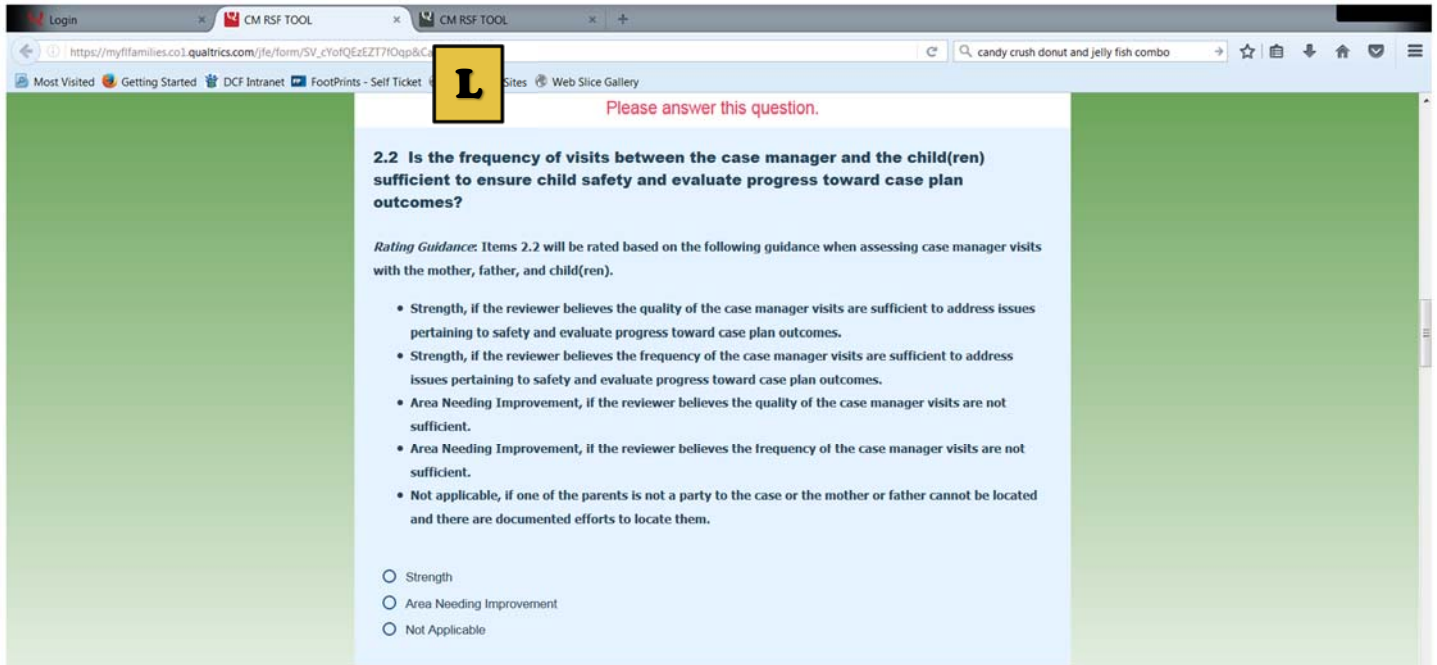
Login × CM RSF TOOL × CM RSF TOOL × +

https://myflfamilies.co1.qualtrics.com/jfe/form/SV_cYofQEzEZT7fOqp&Ca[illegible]

candy crush donut and jelly fish combo

Most Visited Getting Started DCF Intranet FootPrints - Self Ticket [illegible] Sites Web Slice Gallery

L

Please answer this question.

2.2 Is the frequency of visits between the case manager and the child(ren) sufficient to ensure child safety and evaluate progress toward case plan outcomes?

Rating Guidance: Items 2.2 will be rated based on the following guidance when assessing case manager visits with the mother, father, and child(ren).

- Strength, if the reviewer believes the quality of the case manager visits are sufficient to address issues pertaining to safety and evaluate progress toward case plan outcomes.
- Strength, if the reviewer believes the frequency of the case manager visits are sufficient to address issues pertaining to safety and evaluate progress toward case plan outcomes.
- Area Needing Improvement, if the reviewer believes the quality of the case manager visits are not sufficient.
- Area Needing Improvement, if the reviewer believes the frequency of the case manager visits are not sufficient.
- Not applicable, if one of the parents is not a party to the case or the mother or father cannot be located and there are documented efforts to locate them.

Strength
Area Needing Improvement
Not Applicable